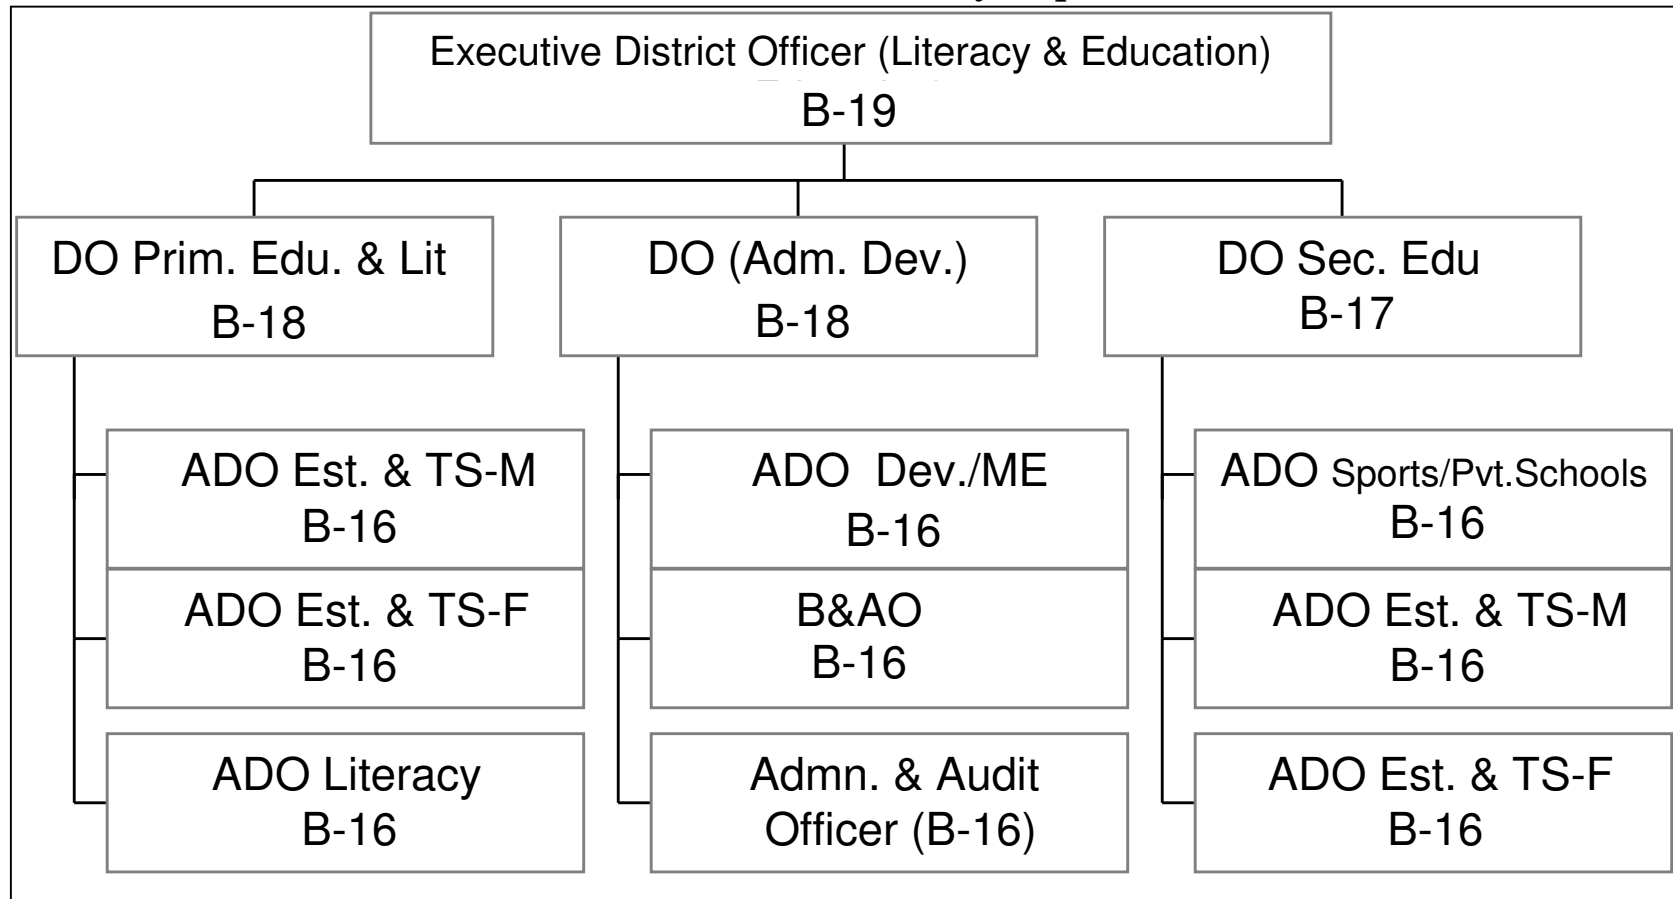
Executive District Officer (Literacy & Education)
B-19

DO Prim. Edu. & Lit
B-18

ADO Est. & TS-M
B-16

ADO Est. & TS-F
B-16

ADO Literacy
B-16

DO (Adm. Dev.)
B-18

ADO Dev./ME
B-16

B&AO
B-16

Admn. & Audit Officer (B-16)

DO Sec. Edu
B-17

ADO Sports/Pvt.Schools
B-16

ADO Est. & TS-M
B-16

ADO Est. & TS-F
B-16